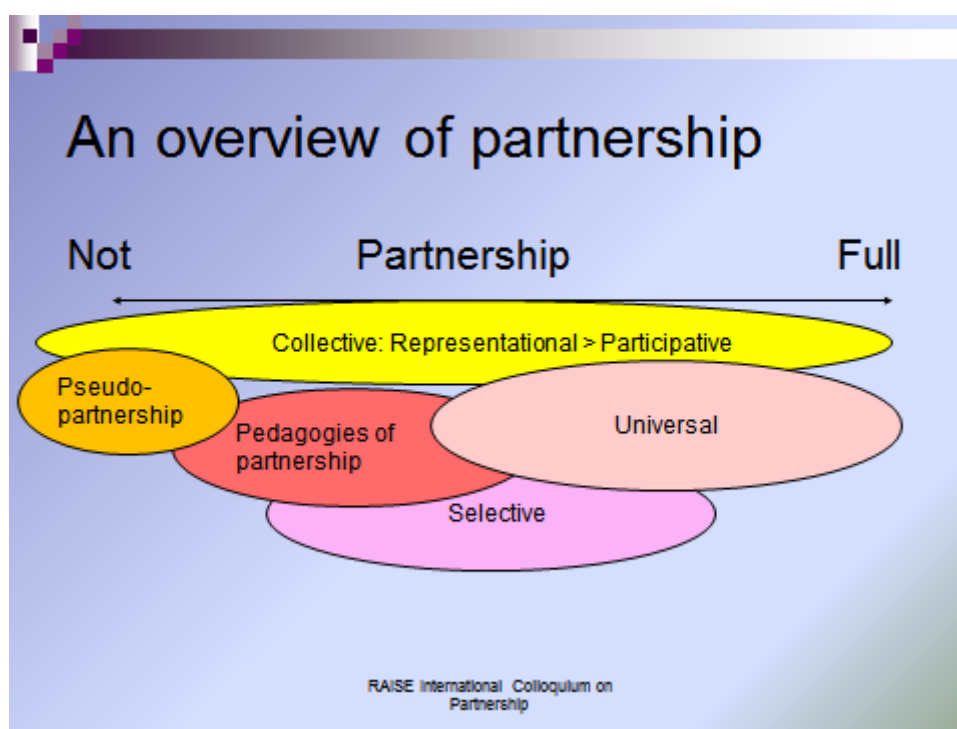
An overview of partnership

Not Partnership Full

Collective: Representational > Participative

Pseudo-partnership

Pedagogies of partnership

Universal

Selective

RAISE International Colloquium on Partnership